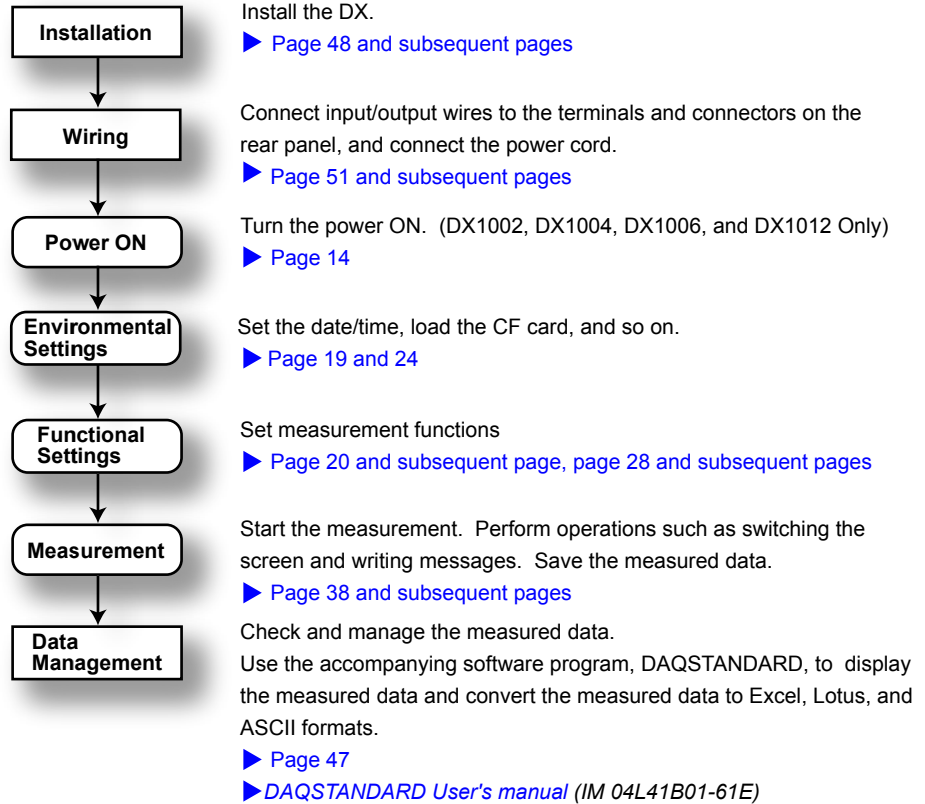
Installation

Install the DX.
▶ Page 48 and subsequent pages

Wiring

Connect input/output wires to the terminals and connectors on the rear panel, and connect the power cord.
▶ Page 51 and subsequent pages

Power ON

Turn the power ON. (DX1002, DX1004, DX1006, and DX1012 Only)
▶ Page 14

Environmental Settings

Set the date/time, load the CF card, and so on.
▶ Page 19 and 24

Functional Settings

Set measurement functions
▶ Page 20 and subsequent page, page 28 and subsequent pages

Measurement

Start the measurement. Perform operations such as switching the screen and writing messages. Save the measured data.
▶ Page 38 and subsequent pages

Data Management

Check and manage the measured data.
Use the accompanying software program, DAQSTANDARD, to display the measured data and convert the measured data to Excel, Lotus, and ASCII formats.
▶ Page 47
▶DAQSTANDARD User's manual (IM 04L41B01-61E)